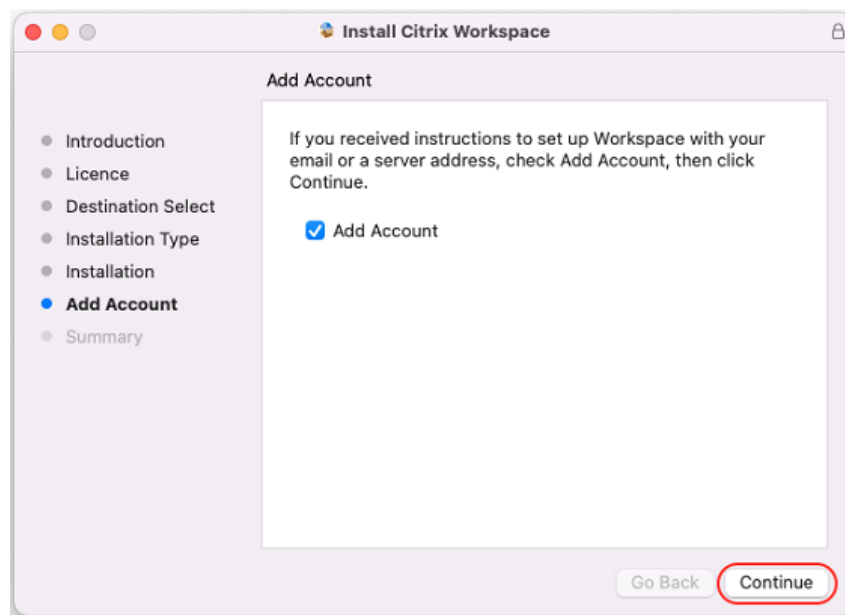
Install Citrix Workspace

Add Account

Introduction
Licence
Destination Select
Installation Type
Installation
Add Account
Summary

If you received instructions to set up Workspace with your email or a server address, check Add Account, then click Continue.

Add Account

Go Back
Continue